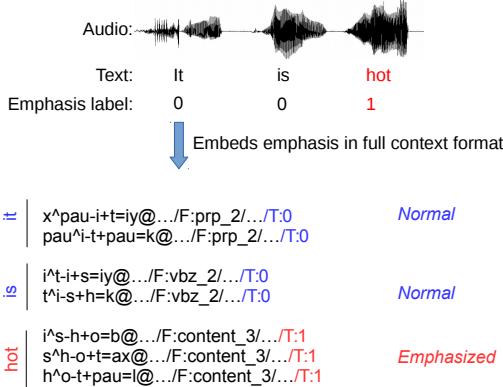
Audio:

Text: It is hot

Emphasis label: 0 0 1

Embeds emphasis in full context format

it
x^pau-i+t=iy@…/F:prp_2/…/T:0
pau^i-t+pau=k@…/F:prp_2/…/T:0
Normal

is
i^t-i+s=iy@…/F:vbz_2/…/T:0
t^i-s+h=k@…/F:vbz_2/…/T:0
Normal

hot
i^s-h+o=b@…/F:content_3/…/T:1
s^h-o+t=ax@…/F:content_3/…/T:1
h^o-t+pau=l@…/F:content_3/…/T:1
Emphasized